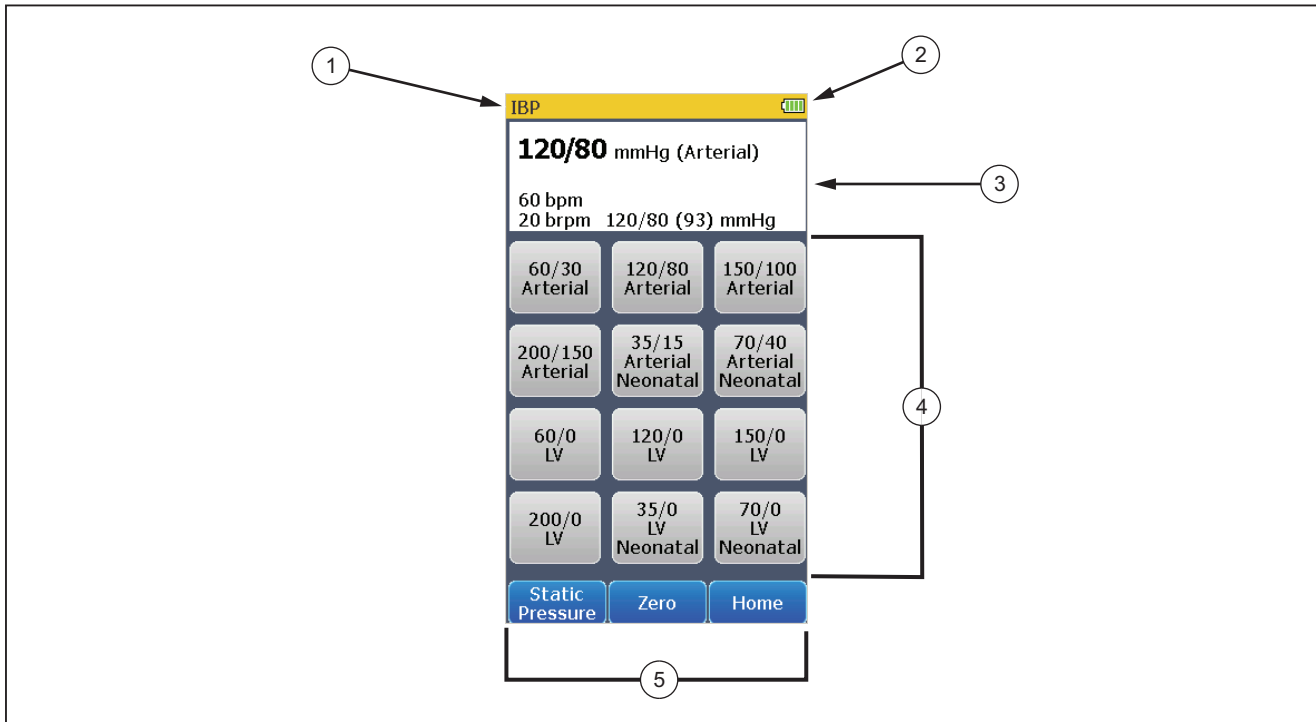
1

2

IBP

120/80 mmHg (Arterial)

60 bpm
20 brpm 120/80 (93) mmHg

3

60/30 Arterial

120/80 Arterial

150/100 Arterial

200/150 Arterial

35/15 Arterial Neonatal

70/40 Arterial Neonatal

60/0 LV

120/0 LV

150/0 LV

200/0 LV

35/0 LV Neonatal

70/0 LV Neonatal

4

Static Pressure

Zero

Home

5